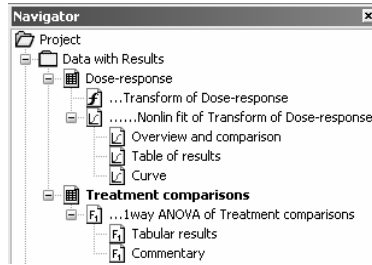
Navigator
Project
Data with Results
Dose-response
...Transform of Dose-response
......Nonlin fit of Transform of Dose-response
Overview and comparison
Table of results
Curve
Treatment comparisons
...1way ANOVA of Treatment comparisons
Tabular results
Commentary